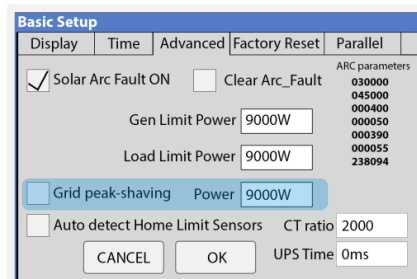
Basic Setup

Display | Time | Advanced | Factory Reset | Parallel

Solar Arc Fault ON

Clear Arc_Fault

ARC parameters
030000
045000
000400
000050
000390
000055
238094

Gen Limit Power 9000W

Load Limit Power 9000W

Grid peak-shaving Power 9000W

Auto detect Home Limit Sensors CT ratio 2000

UPS Time 0ms

CANCEL

OK